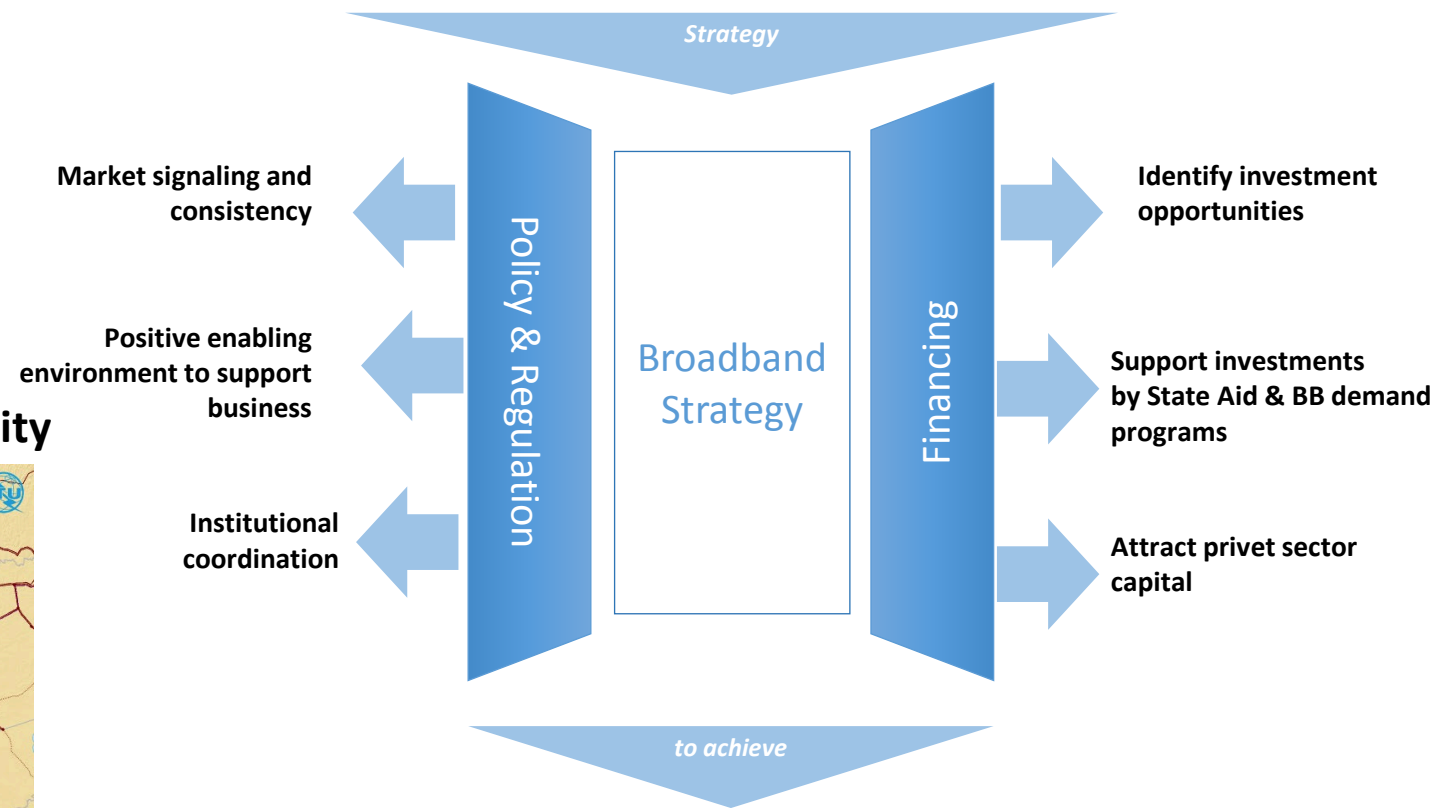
Strategy

Market signaling and consistency

Positive enabling environment to support business

Institutional coordination

ity

Policy & Regulation

Broadband Strategy

Financing

Identify investment opportunities

Support investments by State Aid & BB demand programs

Attract privet sector capital

to achieve